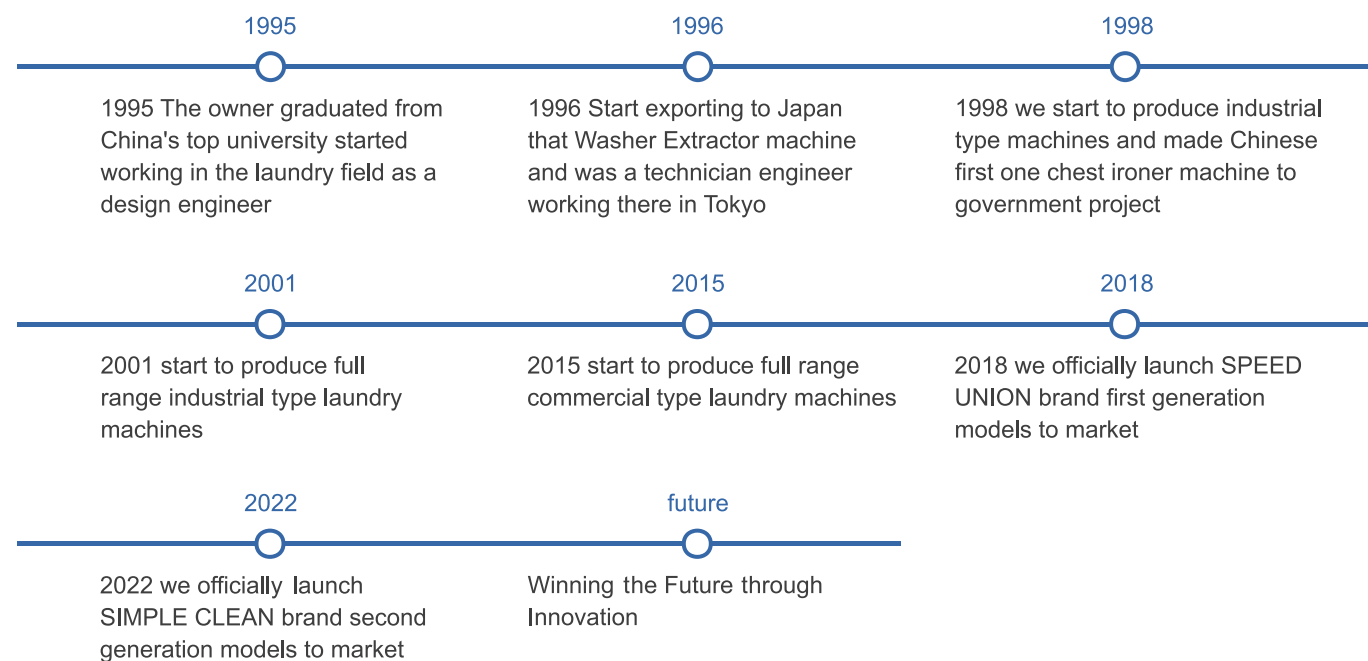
1995

1995 The owner graduated from China's top university started working in the laundry field as a design engineer

1996

1996 Start exporting to Japan that Washer Extractor machine and was a technician engineer working there in Tokyo

1998

1998 we start to produce industrial type machines and made Chinese first one chest ironer machine to government project

2001

2001 start to produce full range industrial type laundry machines

2015

2015 start to produce full range commercial type laundry machines

2018

2018 we officially launch SPEED UNION brand first generation models to market

2022

2022 we officially launch SIMPLE CLEAN brand second generation models to market

future

Winning the Future through Innovation